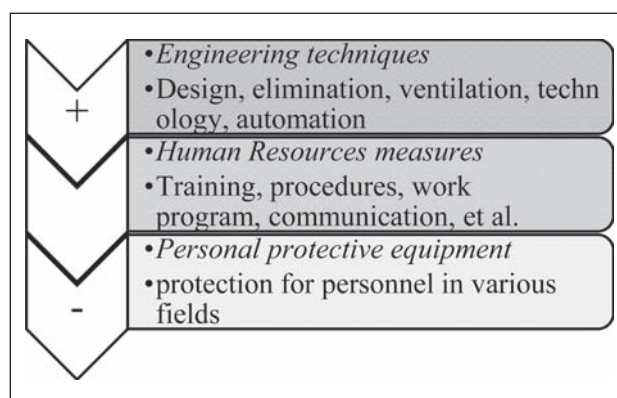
+

•Engineering techniques
•Design, elimination, ventilation, techn ology, automation

•Human Resources measures
•Training, procedures, work program, communication, et al.

-

•Personal protective equipment
•protection for personnel in various fields